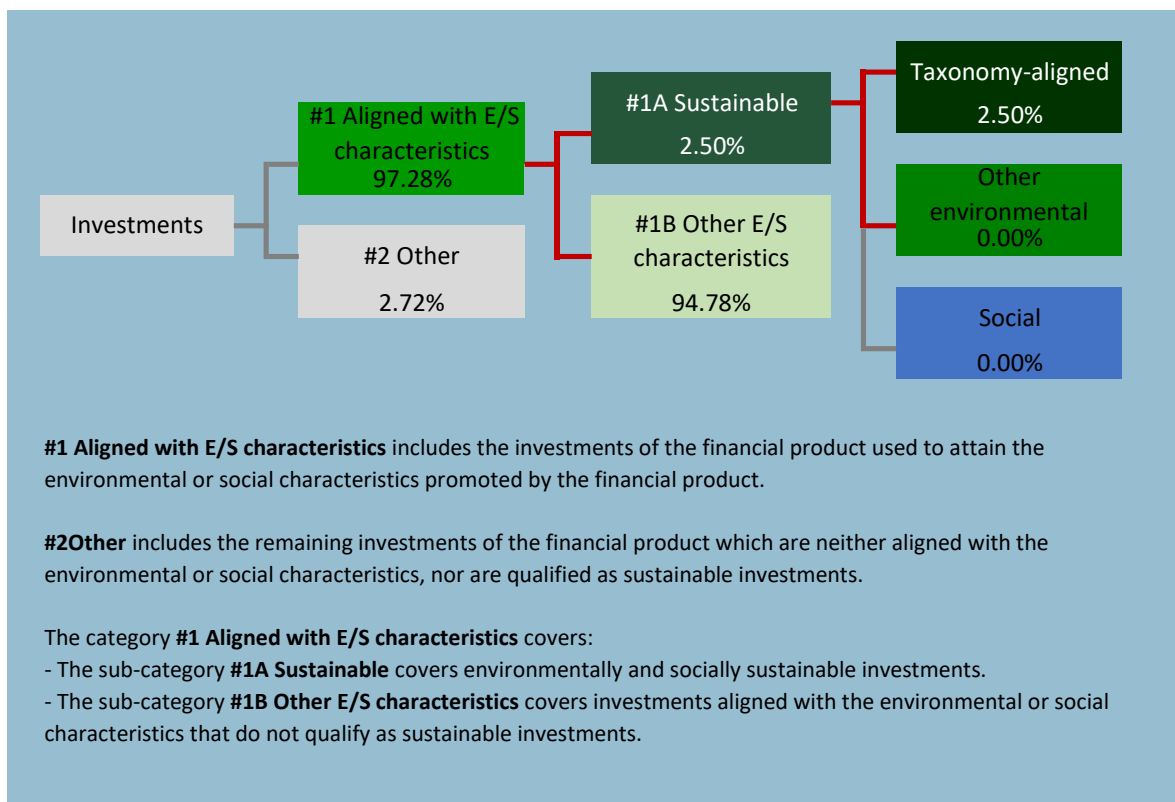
Investments

#1 Aligned with E/S characteristics
97.28%

#2 Other
2.72%

#1A Sustainable
2.50%

#1B Other E/S characteristics
94.78%

Taxonomy-aligned
2.50%

Other environmental
0.00%

Social
0.00%

**#1 Aligned with E/S characteristics** includes the investments of the financial product used to attain the environmental or social characteristics promoted by the financial product.

**#2Other** includes the remaining investments of the financial product which are neither aligned with the environmental or social characteristics, nor are qualified as sustainable investments.

The category **#1 Aligned with E/S characteristics** covers:
- The sub-category **#1A Sustainable** covers environmentally and socially sustainable investments.
- The sub-category **#1B Other E/S characteristics** covers investments aligned with the environmental or social characteristics that do not qualify as sustainable investments.